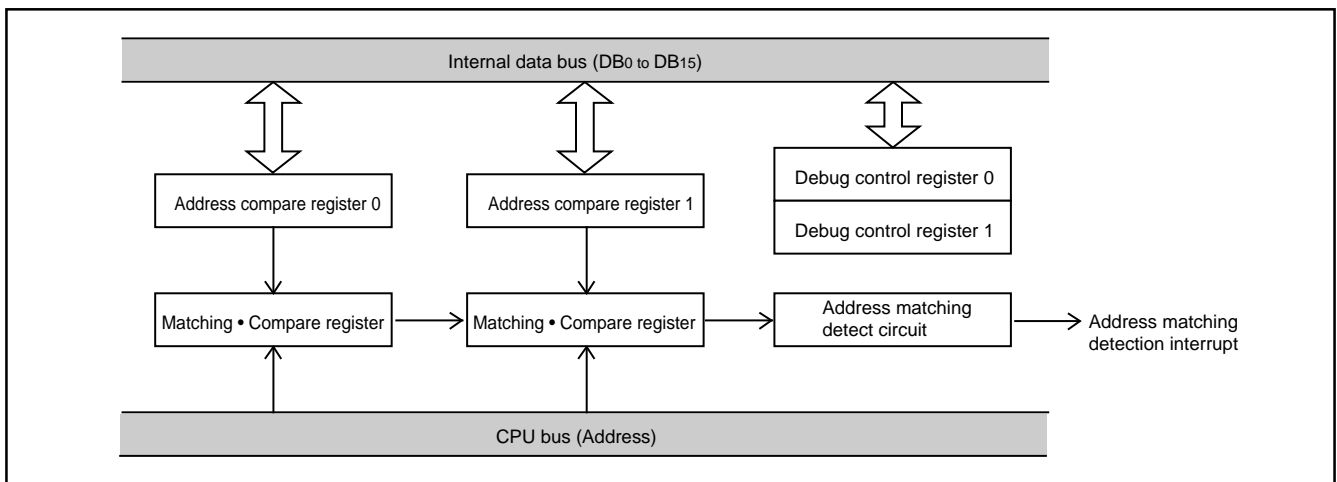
Internal data bus ($DB_0$ to $DB_{15}$)

Address compare register 0

Address compare register 1

Debug control register 0

Debug control register 1

Matching • Compare register

Matching • Compare register

Address matching detect circuit

Address matching detection interrupt

CPU bus (Address)